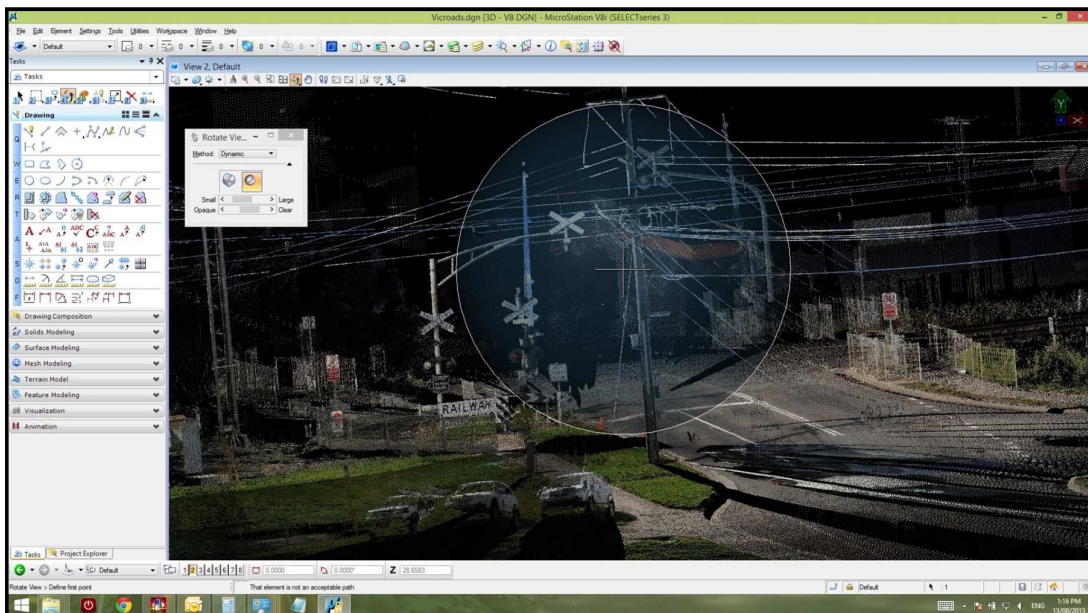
Vicroads.dgn [3D - V8 DGN] - MicroStation V8i (SELECTseries 3)

File Edit Element Settings Tools Utilities Workspace Window Help

Default

Tasks

Tasks

Drawing

Rotate Vie...

Method: Dynamic

Small Large

Opaque Clear

View 2, Default

Drawing Composition

Solids Modeling

Surface Modeling

Mesh Modeling

Terrain Model

Feature Modeling

Visualization

Animation

RAILWAY

Tasks Project Explorer

Default

1 2 3 4 5 6 7 8

0.0000

0.0000°

Z 28.6583

Rotate View > Define first point

That element is not an acceptable path

Default

1:16 PM

13/08/2014

ENG